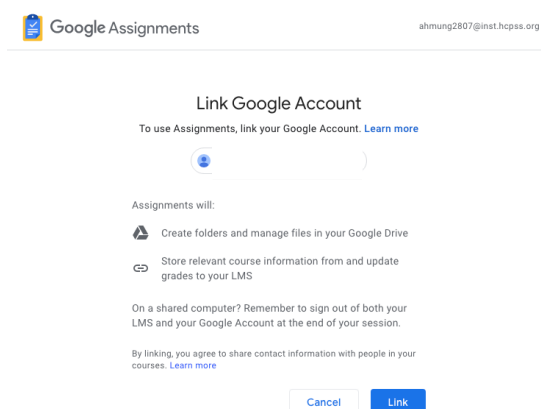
Google Assignments

ahmung2807@inst.hcpss.org

Link Google Account

To use Assignments, link your Google Account. Learn more

Assignments will:

Create folders and manage files in your Google Drive

Store relevant course information from and update grades to your LMS

On a shared computer? Remember to sign out of both your LMS and your Google Account at the end of your session.

By linking, you agree to share contact information with people in your courses. Learn more

Cancel

Link